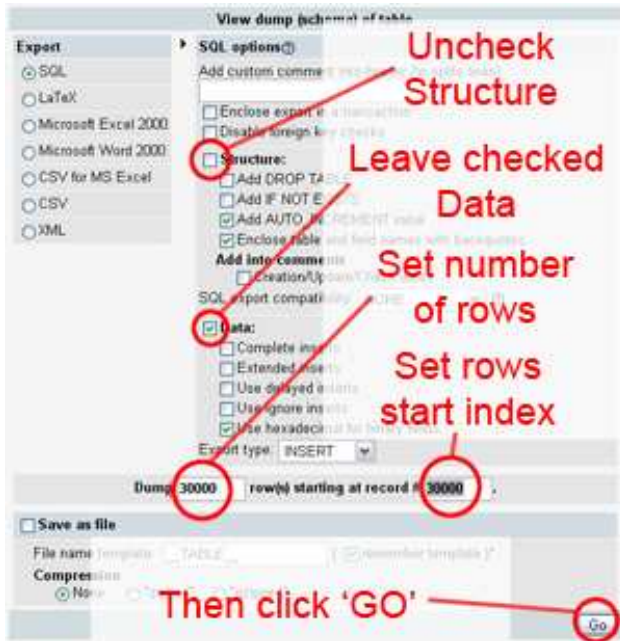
View dump (schema) of table

Export

SQL

LaTeX

Microsoft Excel 2000

Microsoft Word 2000

CSV for MS Excel

CSV

XML

SQL options

Add custom comment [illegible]

Enclose export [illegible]

Disable foreign key checks

Structure:

Add DROP TABLE

Add IF NOT E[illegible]

Add AUTO_INCREMENT value

Enclose table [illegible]

Add into comments

Creation/Up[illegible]

SQL export compatibility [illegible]

Data:

Complete inserts

Extended inserts

Use delayed inserts

Use ignore inserts

Use hexadecimal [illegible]

Export type: INSERT

Dump 30000 row(s) starting at record # 30000 .

Save as file

File name template: __TABLE__ ( remember template )

Compression

None

Go

Uncheck Structure

Leave checked Data

Set number of rows

Set rows start index

Then click 'GO'